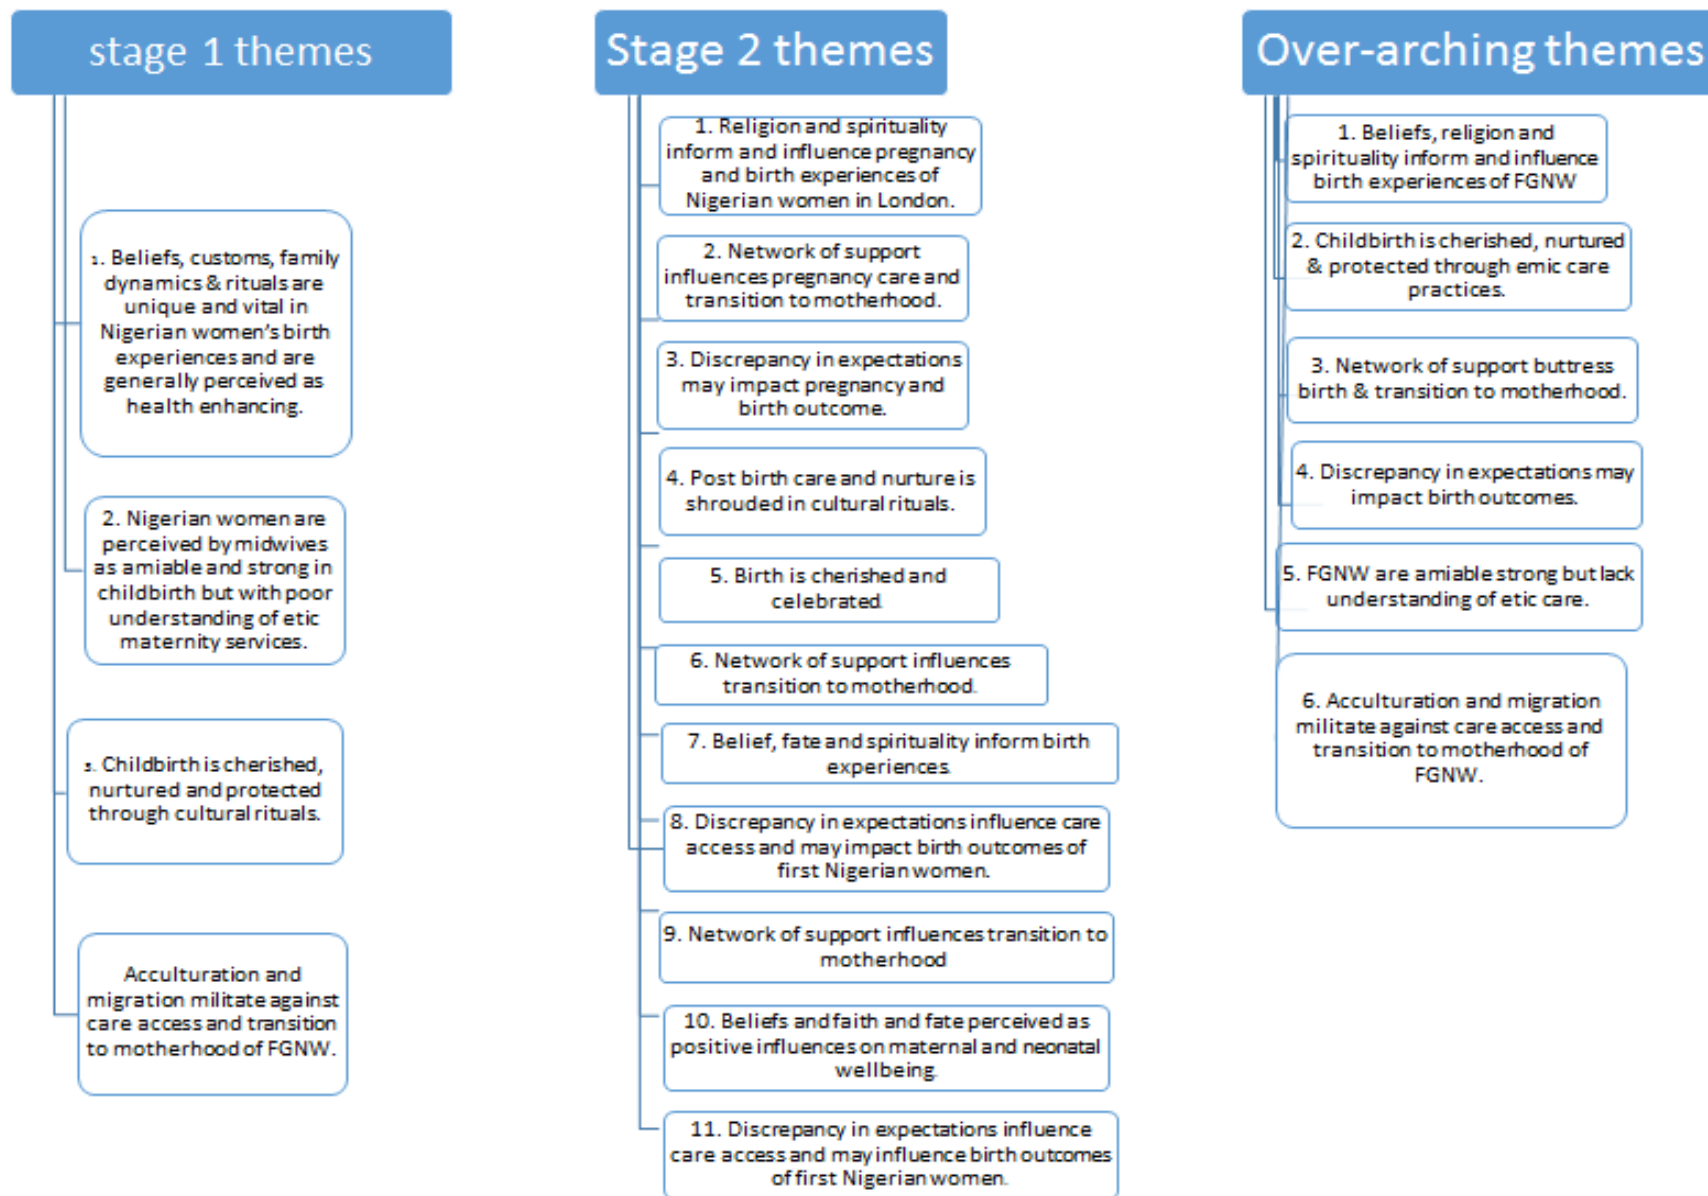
stage 1 themes

1. Beliefs, customs, family dynamics & rituals are unique and vital in Nigerian women's birth experiences and are generally perceived as health enhancing.

2. Nigerian women are perceived by midwives as amiable and strong in childbirth but with poor understanding of etic maternity services.

3. Childbirth is cherished, nurtured and protected through cultural rituals.

Acculturation and migration militate against care access and transition to motherhood of FGNW.

Stage 2 themes

1. Religion and spirituality inform and influence pregnancy and birth experiences of Nigerian women in London.

2. Network of support influences pregnancy care and transition to motherhood.

3. Discrepancy in expectations may impact pregnancy and birth outcome.

4. Post birth care and nurture is shrouded in cultural rituals.

5. Birth is cherished and celebrated.

6. Network of support influences transition to motherhood.

7. Belief, fate and spirituality inform birth experiences.

8. Discrepancy in expectations influence care access and may impact birth outcomes of first Nigerian women.

9. Network of support influences transition to motherhood

10. Beliefs and faith and fate perceived as positive influences on maternal and neonatal wellbeing.

11. Discrepancy in expectations influence care access and may influence birth outcomes of first Nigerian women.

Over-arching themes

1. Beliefs, religion and spirituality inform and influence birth experiences of FGNW

2. Childbirth is cherished, nurtured & protected through emic care practices.

3. Network of support buttress birth & transition to motherhood.

4. Discrepancy in expectations may impact birth outcomes.

5. FGNW are amiable strong but lack understanding of etic care.

6. Acculturation and migration militate against care access and transition to motherhood of FGNW.